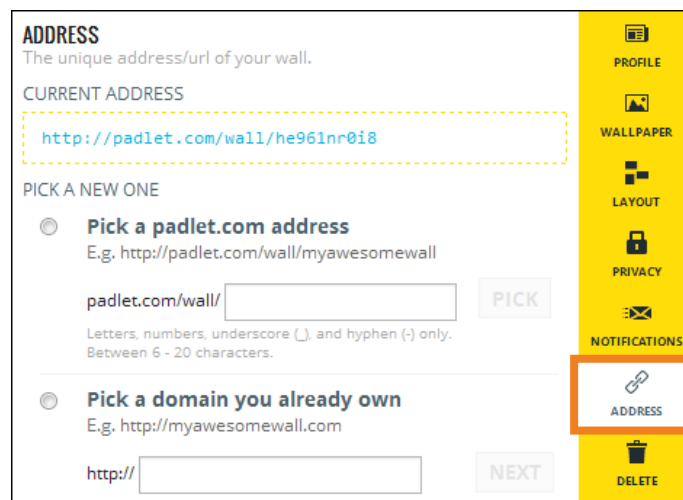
ADDRESS
The unique address/url of your wall.

CURRENT ADDRESS

http://padlet.com/wall/he961nr0i8

PICK A NEW ONE

Pick a padlet.com address
E.g. http://padlet.com/wall/myawesomewall

padlet.com/wall/

PICK

Letters, numbers, underscore (_), and hyphen (-) only. Between 6 - 20 characters.

Pick a domain you already own
E.g. http://myawesomewall.com

http://

NEXT

PROFILE

WALLPAPER

LAYOUT

PRIVACY

NOTIFICATIONS

ADDRESS

DELETE